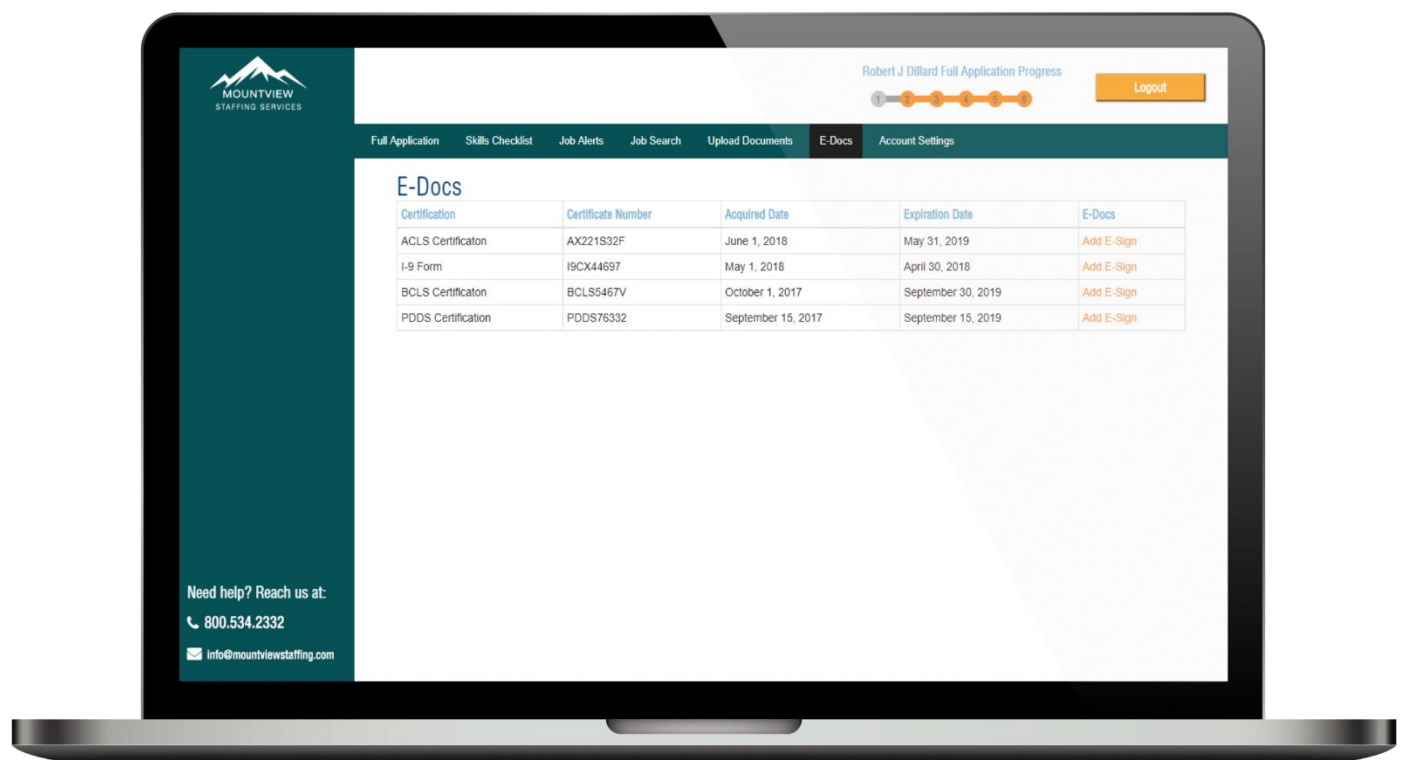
MOUNTVIEW
STAFFING SERVICES

Robert J Dillard Full Application Progress

1 2 3 4 5 6

Logout

Full Application Skills Checklist Job Alerts Job Search Upload Documents E-Docs Account Settings

E-Docs

| Certification | Certificate Number | Acquired Date | Expiration Date | E-Docs |
|---|---|---|---|---|
| ACLS Certificaton | AX221S32F | June 1, 2018 | May 31, 2019 | Add E-Sign |
| I-9 Form | I9CX44697 | May 1, 2018 | April 30, 2018 | Add E-Sign |
| BCLS Certificaton | BCLS5467V | October 1, 2017 | September 30, 2019 | Add E-Sign |
| PDDS Certification | PDDS76332 | September 15, 2017 | September 15, 2019 | Add E-Sign |

Need help? Reach us at:

800.534.2332

info@mountviewstaffing.com